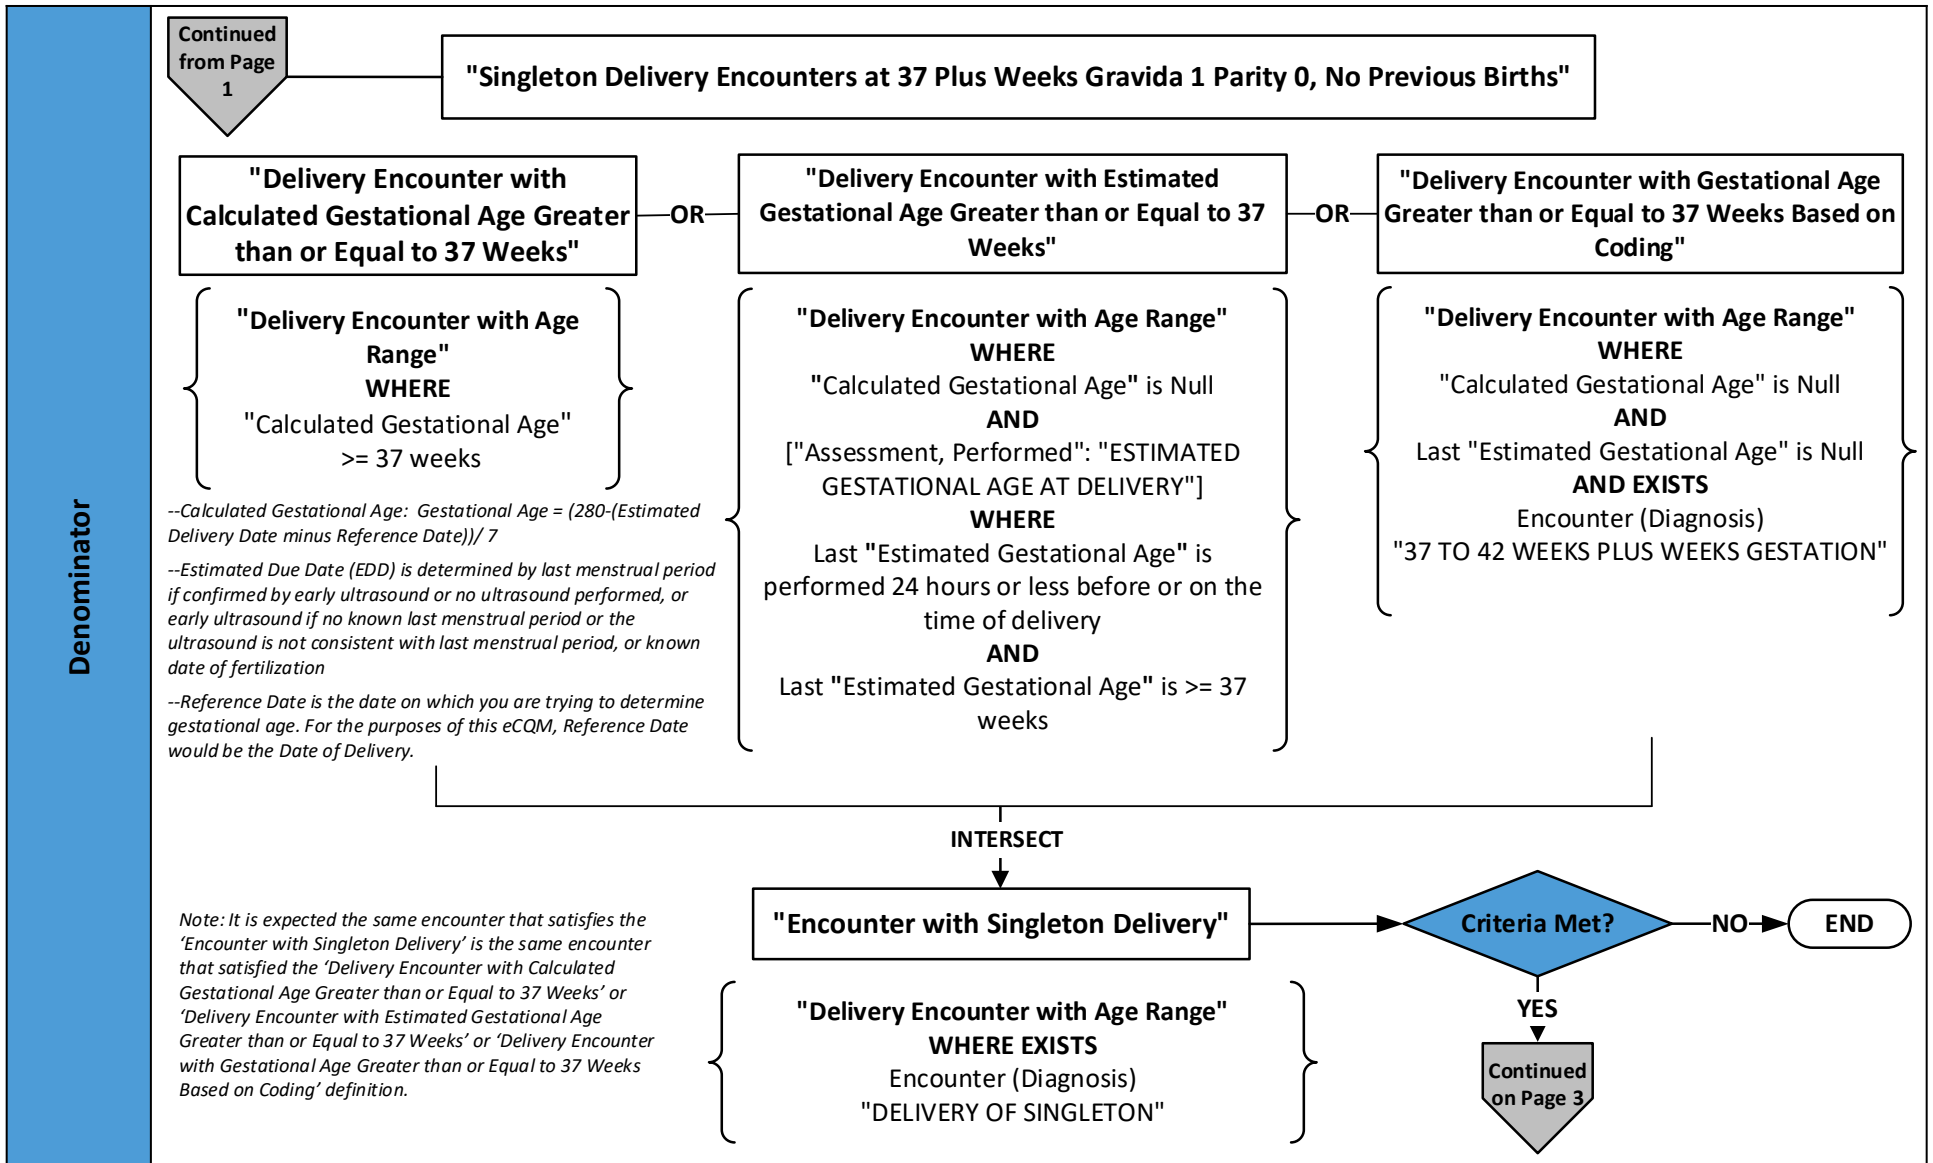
Denominator

Continued from Page 1

"Singleton Delivery Encounters at 37 Plus Weeks Gravida 1 Parity 0, No Previous Births"

"Delivery Encounter with Calculated Gestational Age Greater than or Equal to 37 Weeks"

OR

"Delivery Encounter with Estimated Gestational Age Greater than or Equal to 37 Weeks"

OR

"Delivery Encounter with Gestational Age Greater than or Equal to 37 Weeks Based on Coding"

"Delivery Encounter with Age Range"
WHERE
"Calculated Gestational Age" >= 37 weeks

--Calculated Gestational Age: Gestational Age = (280-(Estimated Delivery Date minus Reference Date))/ 7

--Estimated Due Date (EDD) is determined by last menstrual period if confirmed by early ultrasound or no ultrasound performed, or early ultrasound if no known last menstrual period or the ultrasound is not consistent with last menstrual period, or known date of fertilization

--Reference Date is the date on which you are trying to determine gestational age. For the purposes of this eCQM, Reference Date would be the Date of Delivery.

"Delivery Encounter with Age Range"
WHERE
"Calculated Gestational Age" is Null
AND
["Assessment, Performed": "ESTIMATED GESTATIONAL AGE AT DELIVERY"]
WHERE
Last "Estimated Gestational Age" is performed 24 hours or less before or on the time of delivery
AND
Last "Estimated Gestational Age" is >= 37 weeks

"Delivery Encounter with Age Range"
WHERE
"Calculated Gestational Age" is Null
AND
Last "Estimated Gestational Age" is Null
AND EXISTS
Encounter (Diagnosis)
"37 TO 42 WEEKS PLUS WEEKS GESTATION"

INTERSECT

Note: It is expected the same encounter that satisfies the 'Encounter with Singleton Delivery' is the same encounter that satisfied the 'Delivery Encounter with Calculated Gestational Age Greater than or Equal to 37 Weeks' or 'Delivery Encounter with Estimated Gestational Age Greater than or Equal to 37 Weeks' or 'Delivery Encounter with Gestational Age Greater than or Equal to 37 Weeks Based on Coding' definition.

"Encounter with Singleton Delivery"

"Delivery Encounter with Age Range"
WHERE EXISTS
Encounter (Diagnosis)
"DELIVERY OF SINGLETON"

Criteria Met?

NO

END

YES

Continued on Page 3